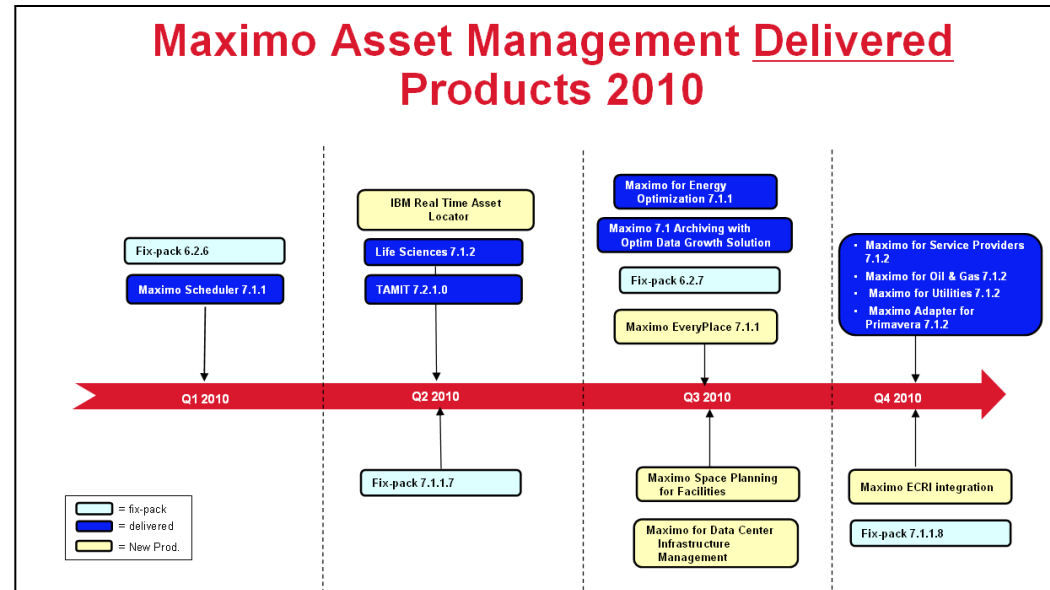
Maximo Asset Management Delivered Products 2010

IBM Real Time Asset Locator

Life Sciences 7.1.2

TAMIT 7.2.1.0

Fix-pack 6.2.6

Maximo Scheduler 7.1.1

Maximo for Energy Optimization 7.1.1

Maximo 7.1 Archiving with Optim Data Growth Solution

Fix-pack 6.2.7

Maximo EveryPlace 7.1.1

- Maximo for Service Providers 7.1.2
- Maximo for Oil & Gas 7.1.2
- Maximo for Utilities 7.1.2
- Maximo Adapter for Primavera 7.1.2

Q1 2010

Q2 2010

Q3 2010

Q4 2010

Fix-pack 7.1.1.7

Maximo Space Planning for Facilities

Maximo for Data Center Infrastructure Management

Maximo ECRI integration

Fix-pack 7.1.1.8

= fix-pack
= delivered
= New Prod.